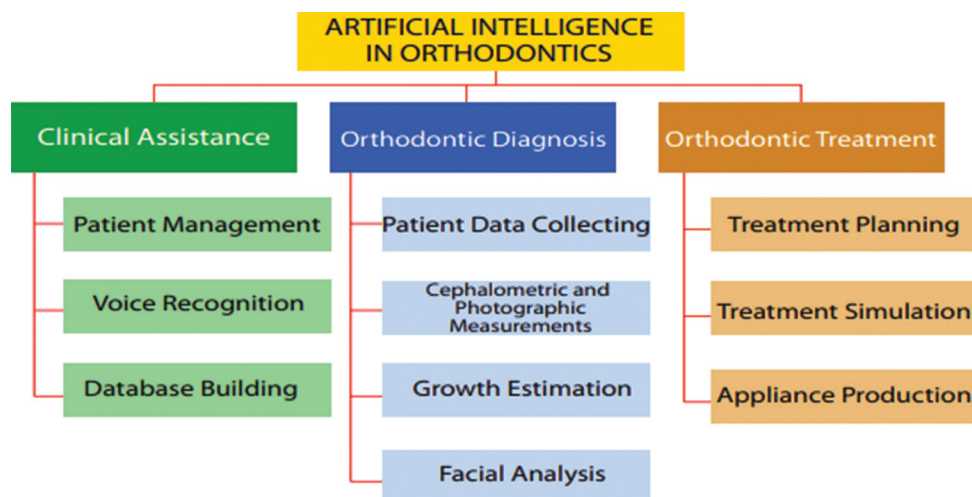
ARTIFICIAL INTELLIGENCE IN ORTHODONTICS

Clinical Assistance

Patient Management

Voice Recognition

Database Building

Orthodontic Diagnosis

Patient Data Collecting

Cephalometric and Photographic Measurements

Growth Estimation

Facial Analysis

Orthodontic Treatment

Treatment Planning

Treatment Simulation

Appliance Production